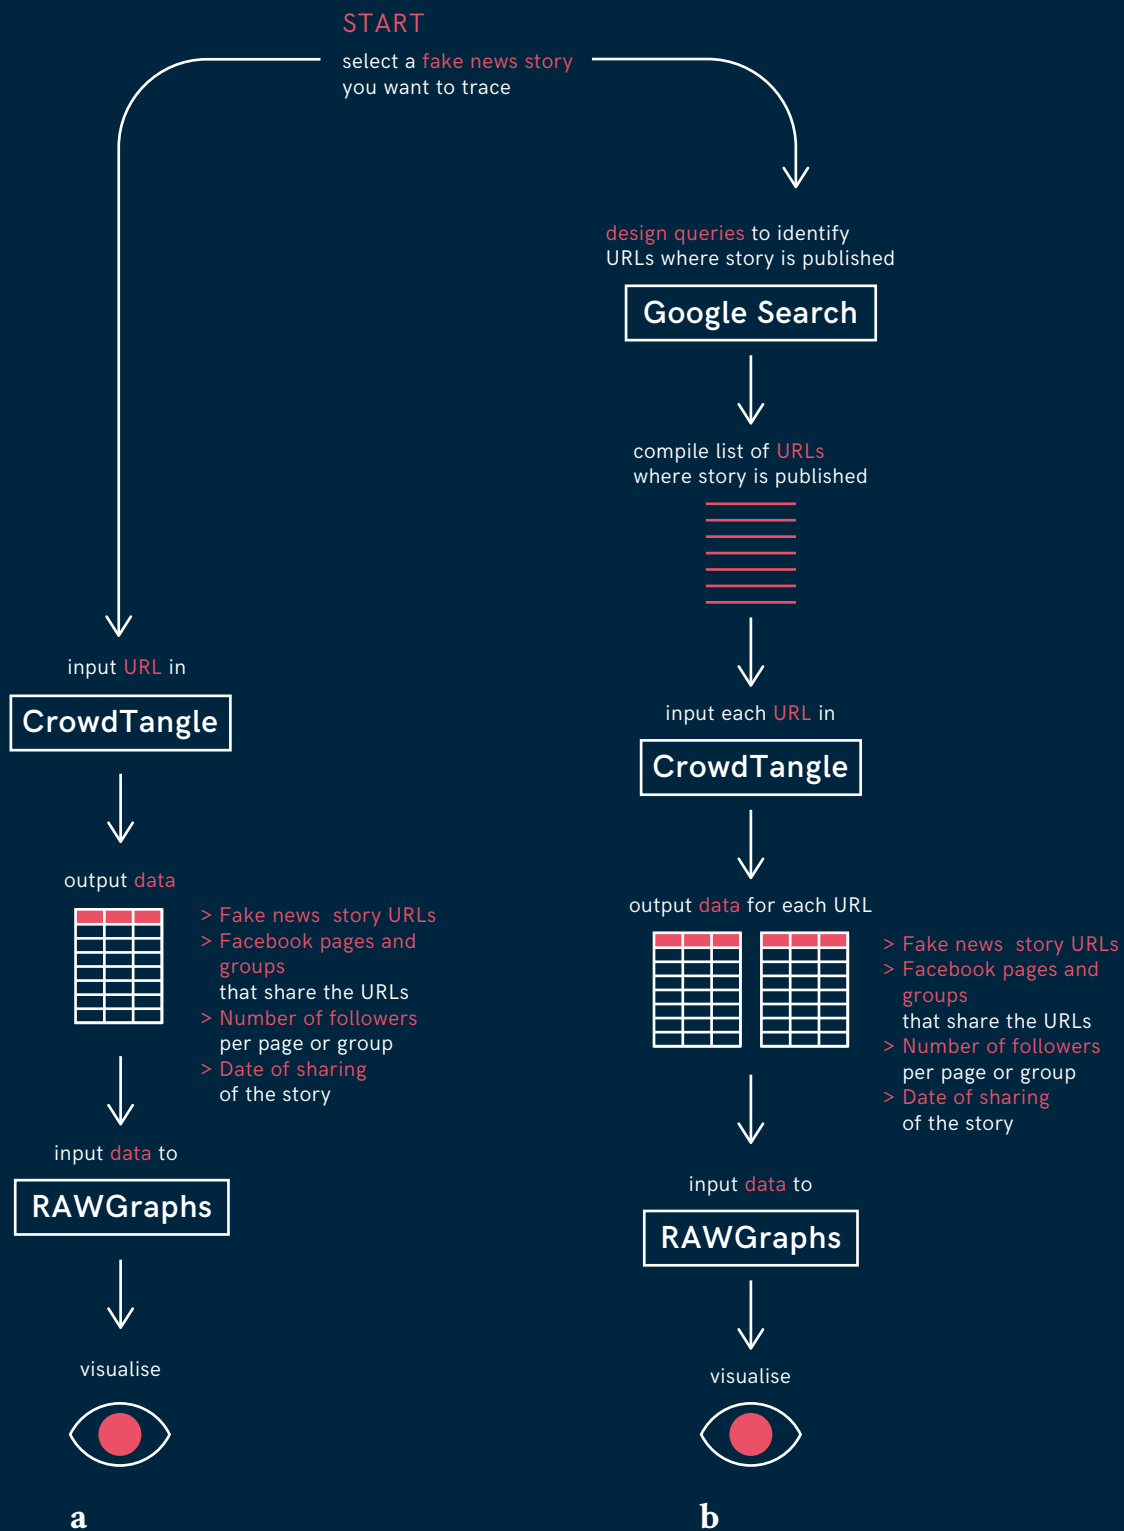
START

select a fake news story you want to trace

design queries to identify URLs where story is published

Google Search

compile list of URLs where story is published

input URL in

CrowdTangle

input each URL in

CrowdTangle

output data

> Fake news story URLs
> Facebook pages and groups that share the URLs
> Number of followers per page or group
> Date of sharing of the story

output data for each URL

> Fake news story URLs
> Facebook pages and groups that share the URLs
> Number of followers per page or group
> Date of sharing of the story

input data to

RAWGraphs

visualise

a

input data to

RAWGraphs

visualise

b